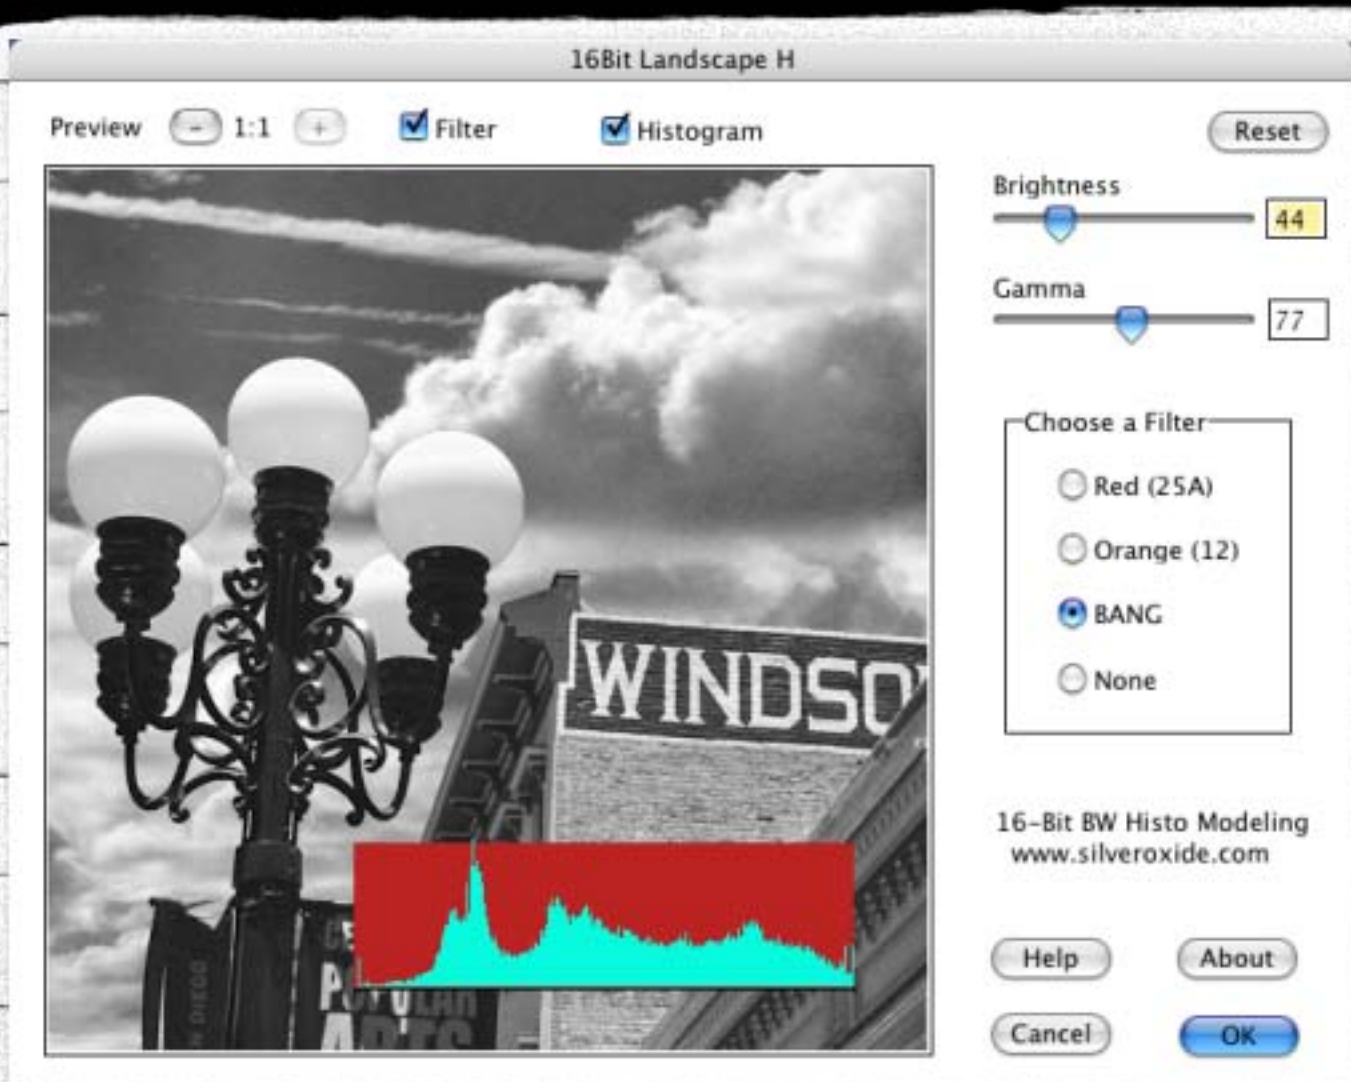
16Bit Landscape H

Preview - 1:1 + Filter Histogram Reset

Brightness 44

Gamma 77

Choose a Filter

Red (25A)

Orange (12)

BANG

None

16-Bit BW Histo Modeling
www.silveroxide.com

Help About

Cancel OK

WINDSO

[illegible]